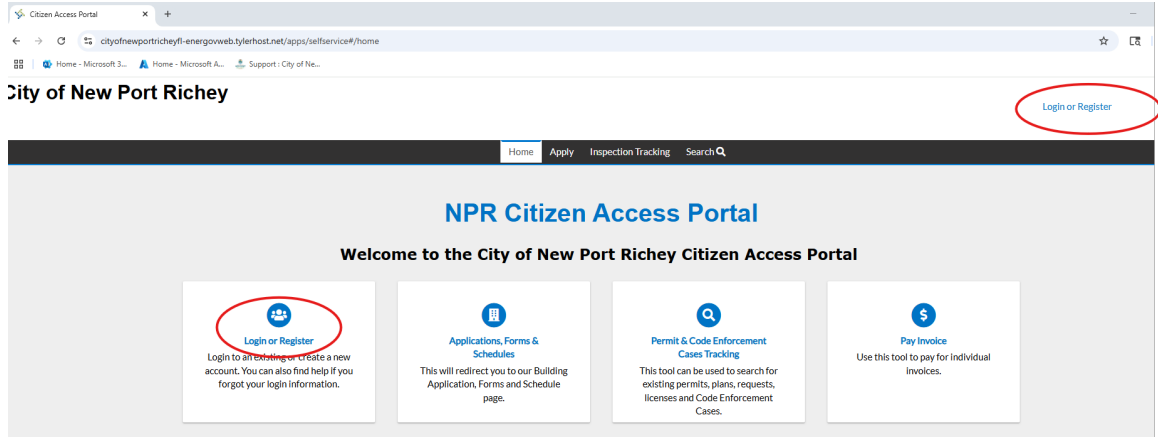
Citizen Access Portal × +

cityofnewportricheyfl-energovweb.tylerhost.net/apps/selfservice#/home

Home - Microsoft 3... Home - Microsoft A... Support : City of Ne...

City of New Port Richey

Login or Register

Home Apply Inspection Tracking Search

NPR Citizen Access Portal

Welcome to the City of New Port Richey Citizen Access Portal

Login or Register
Login to an existing or create a new account. You can also find help if you forgot your login information.

Applications, Forms & Schedules
This will redirect you to our Building Application, Forms and Schedule page.

Permit & Code Enforcement Cases Tracking
This tool can be used to search for existing permits, plans, requests, licenses and Code Enforcement Cases.

Pay Invoice
Use this tool to pay for individual invoices.